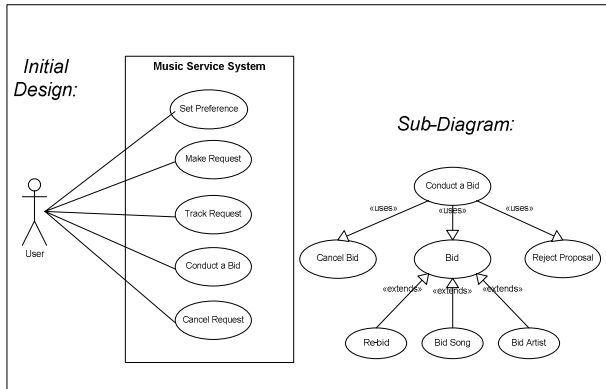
Initial Design:

Music Service System

Set Preference

Make Request

Track Request

Conduct a Bid

Cancel Request

User

Sub-Diagram:

Conduct a Bid

«uses»

«uses»

«uses»

Cancel Bid

Bid

Reject Proposal

«extends»

«extends»

«extends»

Re-bid

Bid Song

Bid Artist